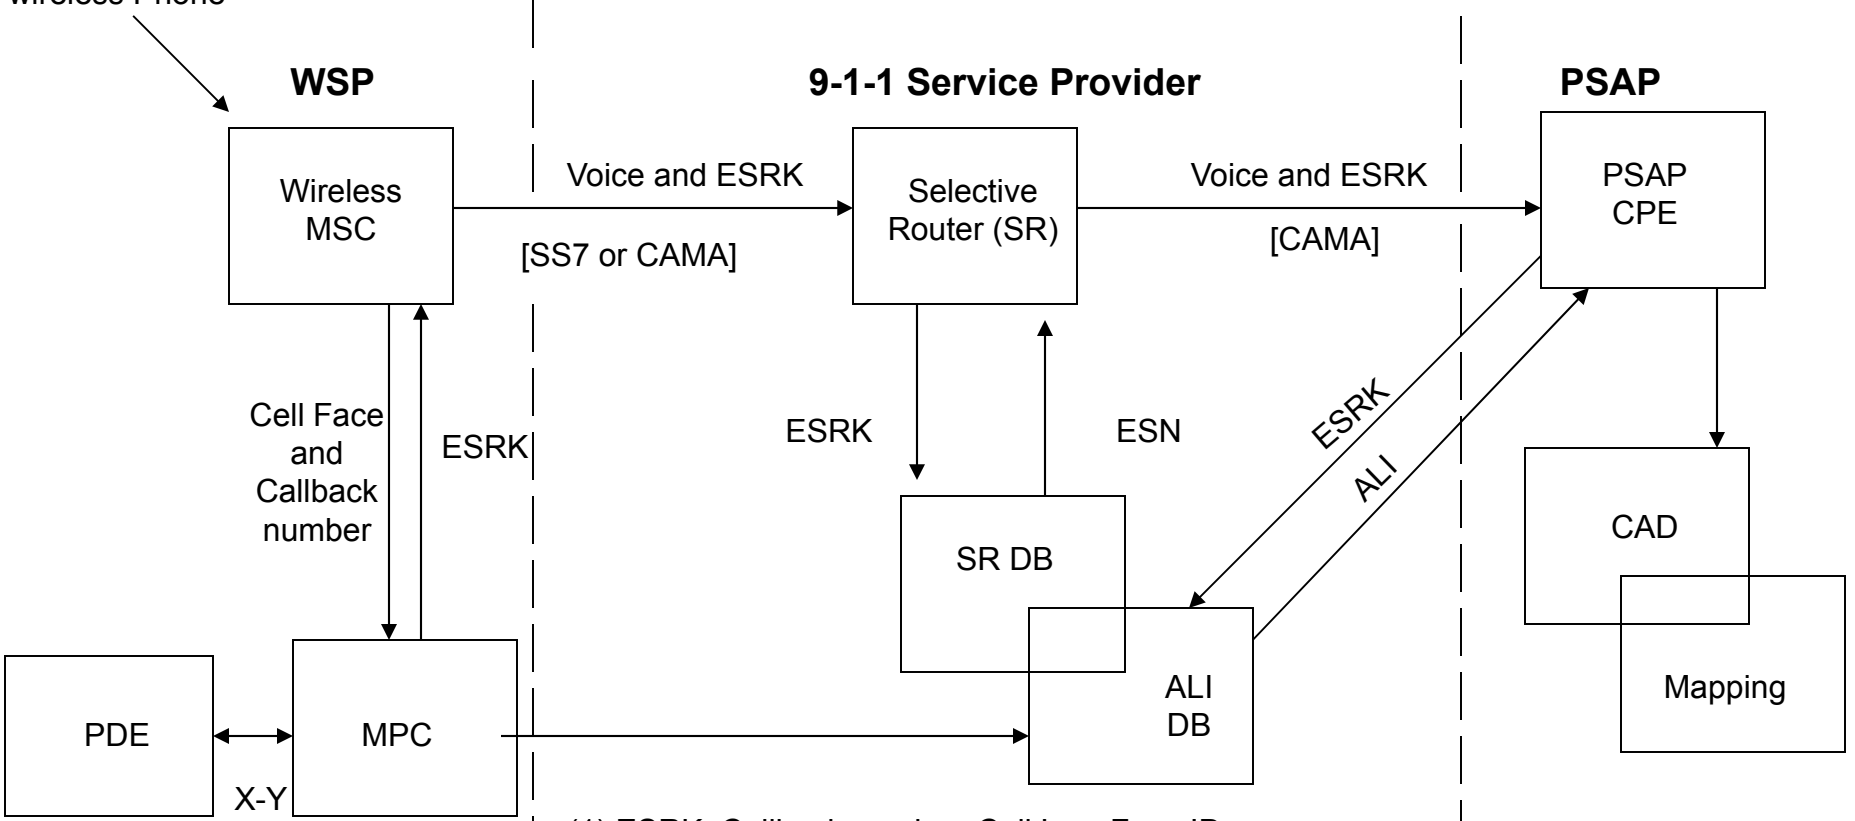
Wireless Phone

WSP

9-1-1 Service Provider

PSAP

Wireless MSC

Voice and ESRK

[SS7 or CAMA]

Selective Router (SR)

Voice and ESRK

[CAMA]

PSAP CPE

Cell Face and Callback number

ESRK

ESRK

ESN

ESRK

ALI

SR DB

CAD

Mapping

ALI DB

PDE

MPC

X-Y

(1) ESRK, Callback number, Cell Loc, Face ID